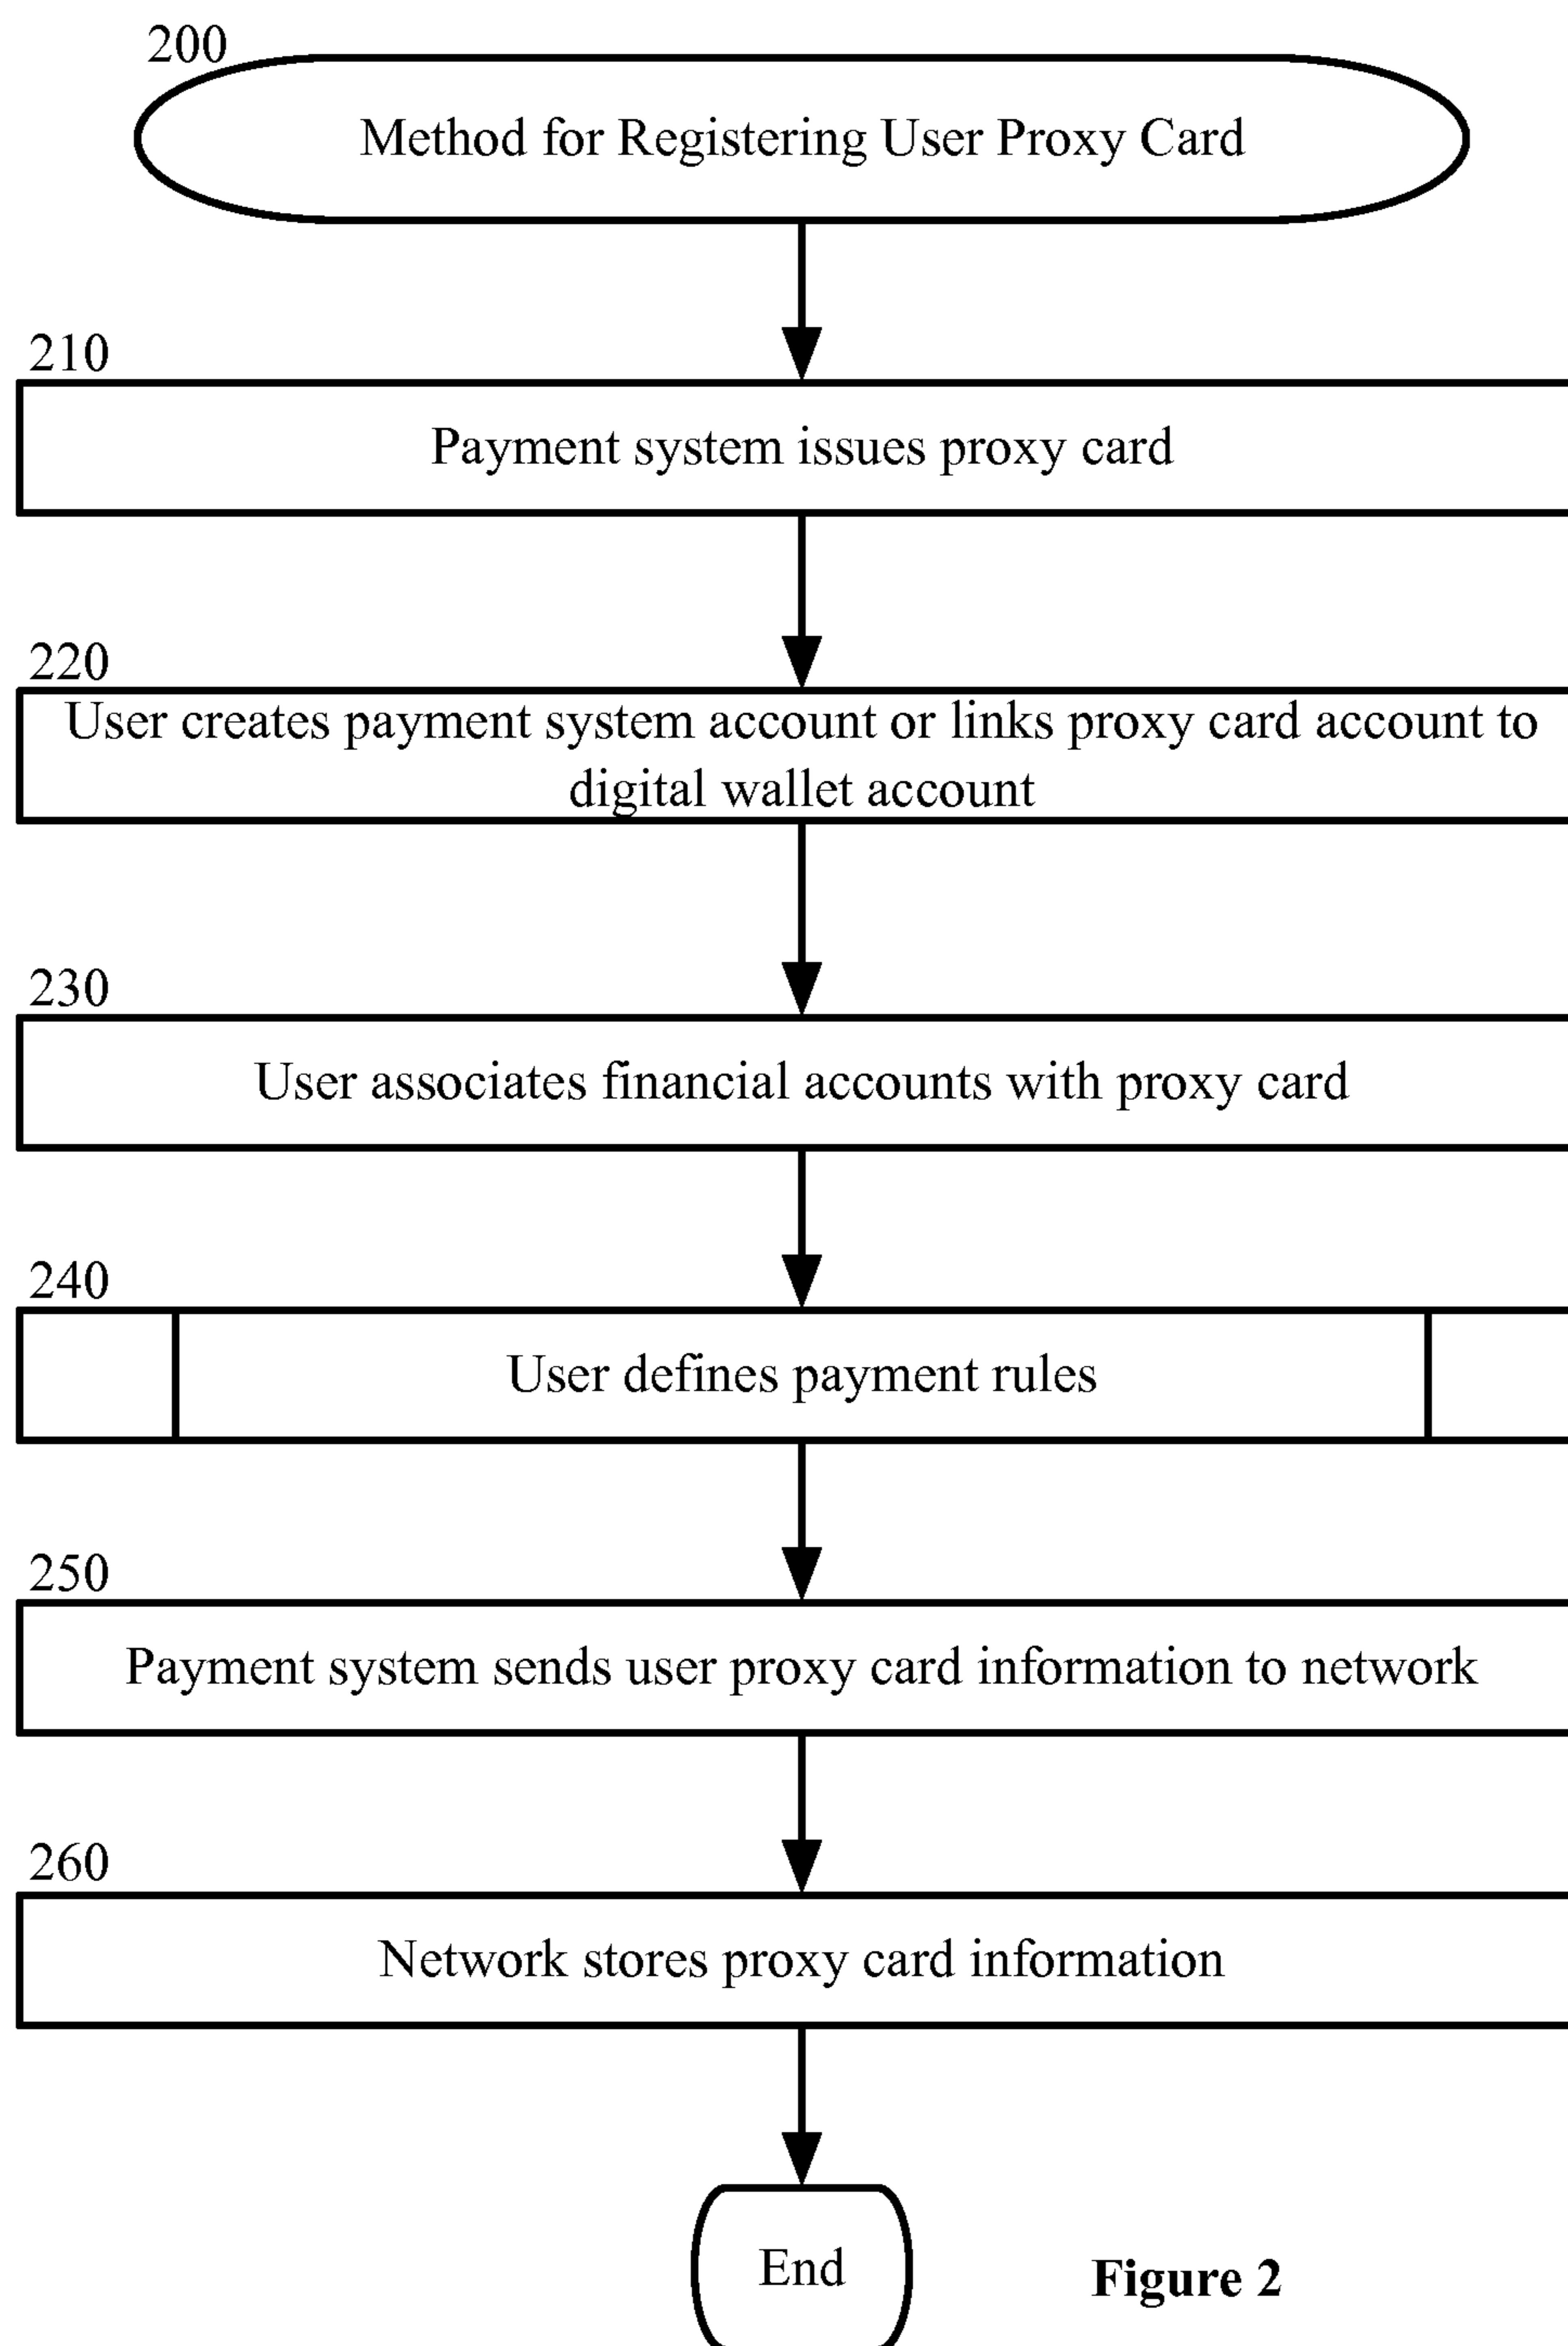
200

Method for Registering User Proxy Card

210

Payment system issues proxy card

220

User creates payment system account or links proxy card account to digital wallet account

230

User associates financial accounts with proxy card

240

User defines payment rules

250

Payment system sends user proxy card information to network

260

Network stores proxy card information

End

Figure 2